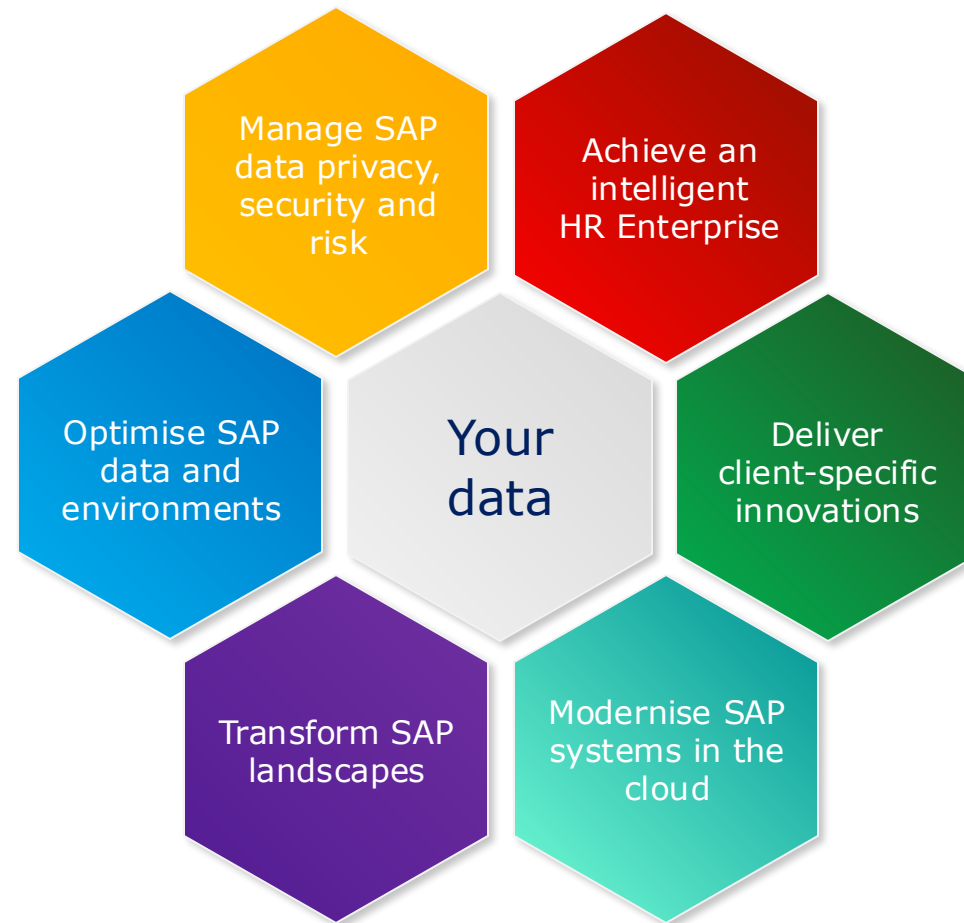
Manage SAP data privacy, security and risk

Achieve an intelligent HR Enterprise

Optimise SAP data and environments

Your data

Deliver client-specific innovations

Transform SAP landscapes

Modernise SAP systems in the cloud